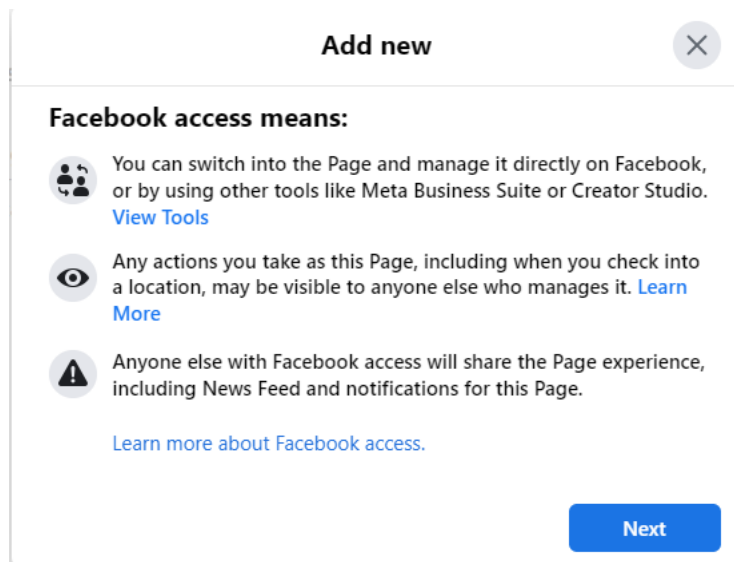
Add new

Facebook access means:

You can switch into the Page and manage it directly on Facebook, or by using other tools like Meta Business Suite or Creator Studio. View Tools

Any actions you take as this Page, including when you check into a location, may be visible to anyone else who manages it. Learn More

Anyone else with Facebook access will share the Page experience, including News Feed and notifications for this Page.

Learn more about Facebook access.

Next